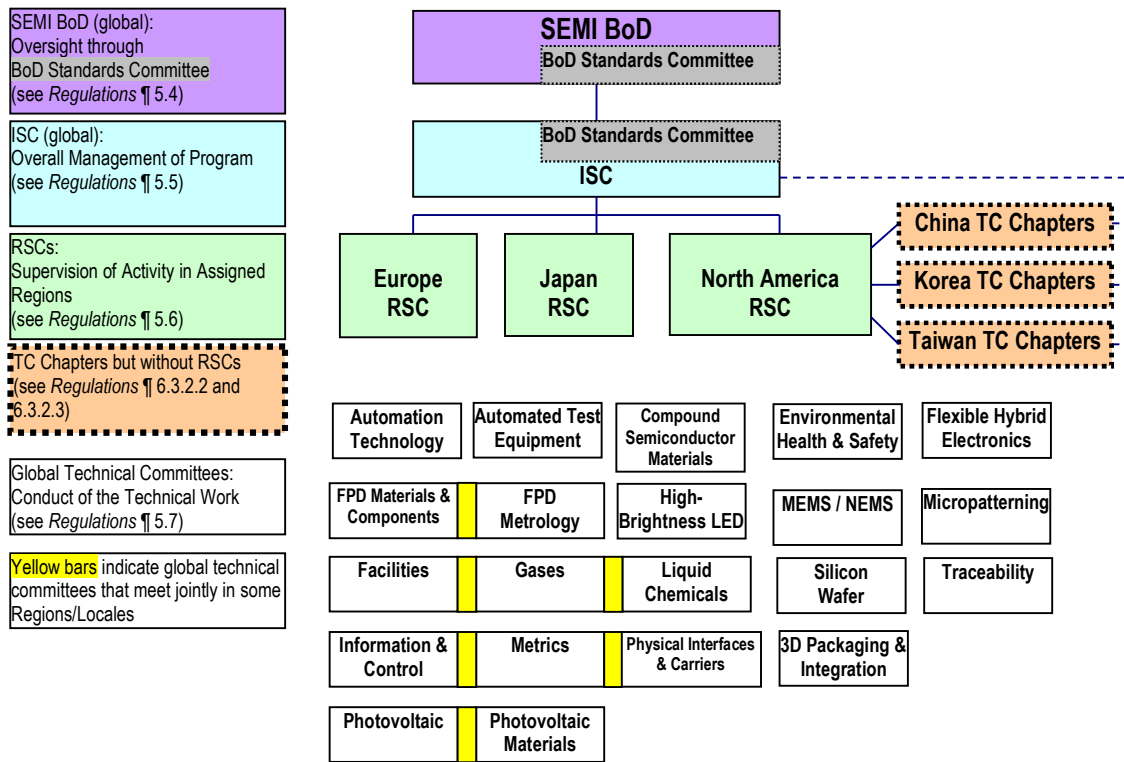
SEMI BoD (global): Oversight through BoD Standards Committee (see *Regulations* ¶ 5.4)

ISC (global): Overall Management of Program (see *Regulations* ¶ 5.5)

RSCs: Supervision of Activity in Assigned Regions (see *Regulations* ¶ 5.6)

TC Chapters but without RSCs (see *Regulations* ¶ 6.3.2.2 and 6.3.2.3)

Global Technical Committees: Conduct of the Technical Work (see *Regulations* ¶ 5.7)

Yellow bars indicate global technical committees that meet jointly in some Regions/Locales

SEMI BoD
BoD Standards Committee

BoD Standards Committee
ISC

Europe RSC

Japan RSC

North America RSC

China TC Chapters

Korea TC Chapters

Taiwan TC Chapters

Automation Technology

Automated Test Equipment

Compound Semiconductor Materials

Environmental Health & Safety

Flexible Hybrid Electronics

FPD Materials & Components

FPD Metrology

High-Brightness LED

MEMS / NEMS

Micropatterning

Facilities

Gases

Liquid Chemicals

Silicon Wafer

Traceability

Information & Control

Metrics

Physical Interfaces & Carriers

3D Packaging & Integration

Photovoltaic

Photovoltaic Materials